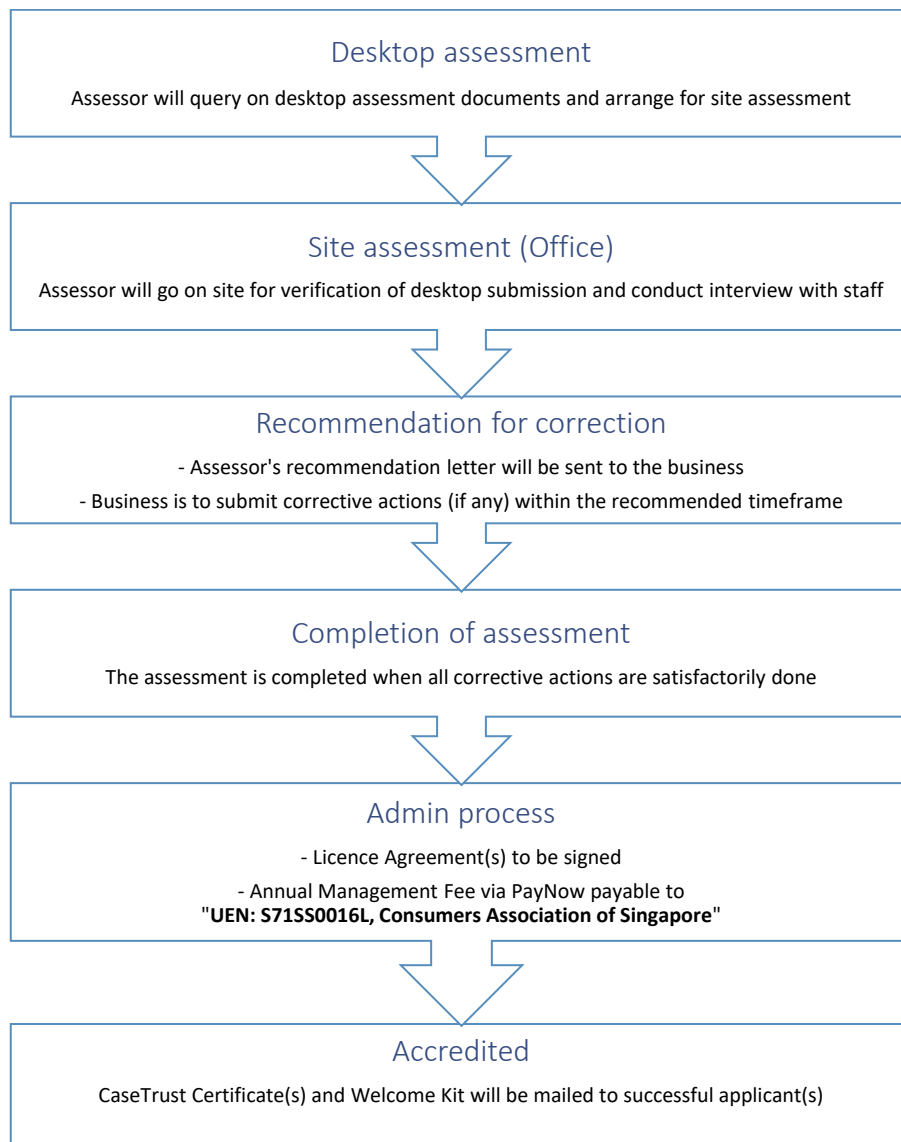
Desktop assessment

Assessor will query on desktop assessment documents and arrange for site assessment

Site assessment (Office)

Assessor will go on site for verification of desktop submission and conduct interview with staff

Recommendation for correction

- Assessor's recommendation letter will be sent to the business

- Business is to submit corrective actions (if any) within the recommended timeframe

Completion of assessment

The assessment is completed when all corrective actions are satisfactorily done

Admin process

- Licence Agreement(s) to be signed

- Annual Management Fee via PayNow payable to "UEN: S71SS0016L, Consumers Association of Singapore"

Accredited

CaseTrust Certificate(s) and Welcome Kit will be mailed to successful applicant(s)